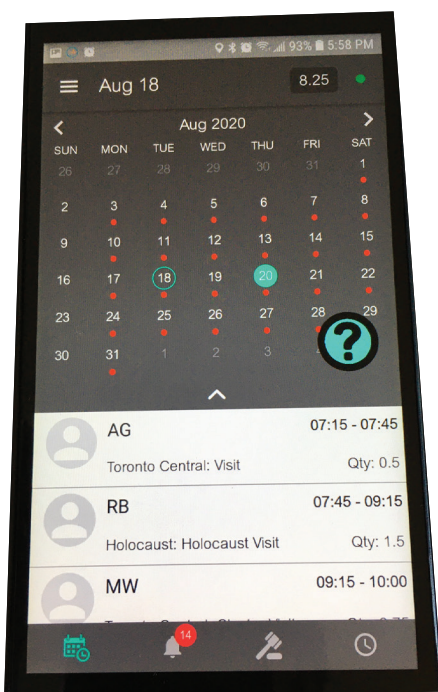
93% 5:58 PM

Aug 18

8.25

Aug 2020

| SUN | MON | TUE | WED | THU | FRI | SAT |
|---|---|---|---|---|---|---|
| 26 | 27 | 28 | 29 | 30 | 31 | 1 |
| 2 | 3 | 4 | 5 | 6 | 7 | 8 |
| 9 | 10 | 11 | 12 | 13 | 14 | 15 |
| 16 | 17 | 18 | 19 | 20 | 21 | 22 |
| 23 | 24 | 25 | 26 | 27 | 28 | 29 |
| 30 | 31 | 1 | 2 | 3 | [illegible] | |

?

AG
07:15 - 07:45
Toronto Central: Visit
Qty: 0.5

RB
07:45 - 09:15
Holocaust: Holocaust Visit
Qty: 1.5

MW
09:15 - 10:00
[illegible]

14